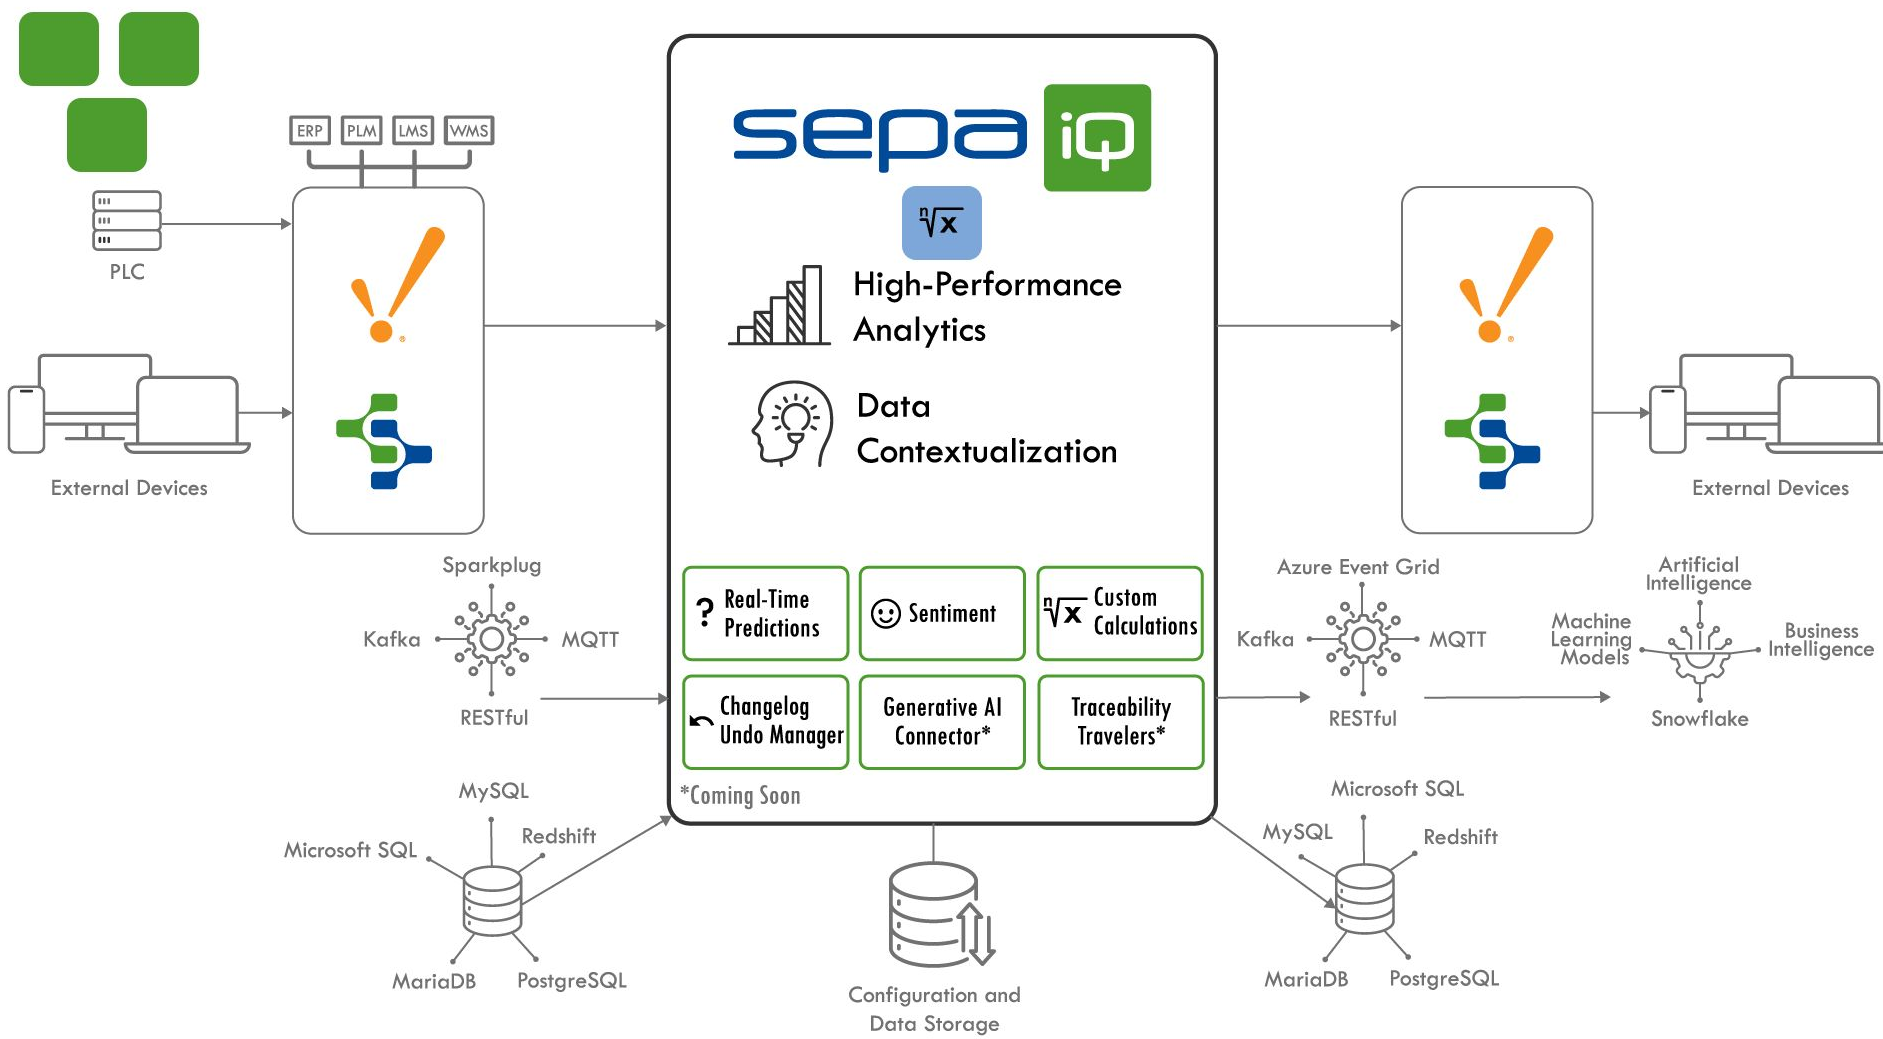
ERP PLM LMS WMS

PLC

External Devices

sepa iQ

$\sqrt[n]{x}$

High-Performance Analytics

Data Contextualization

Sparkplug

Kafka

MQTT

RESTful

? Real-Time Predictions

Sentiment

$\sqrt[n]{x}$ Custom Calculations

Changelog Undo Manager

Generative AI Connector*

Traceability Travelers*

*Coming Soon

MySQL

Microsoft SQL

Redshift

MariaDB

PostgreSQL

Configuration and Data Storage

External Devices

Azure Event Grid

Kafka

MQTT

RESTful

Artificial Intelligence

Machine Learning Models

Business Intelligence

Snowflake

Microsoft SQL

MySQL

Redshift

MariaDB

PostgreSQL